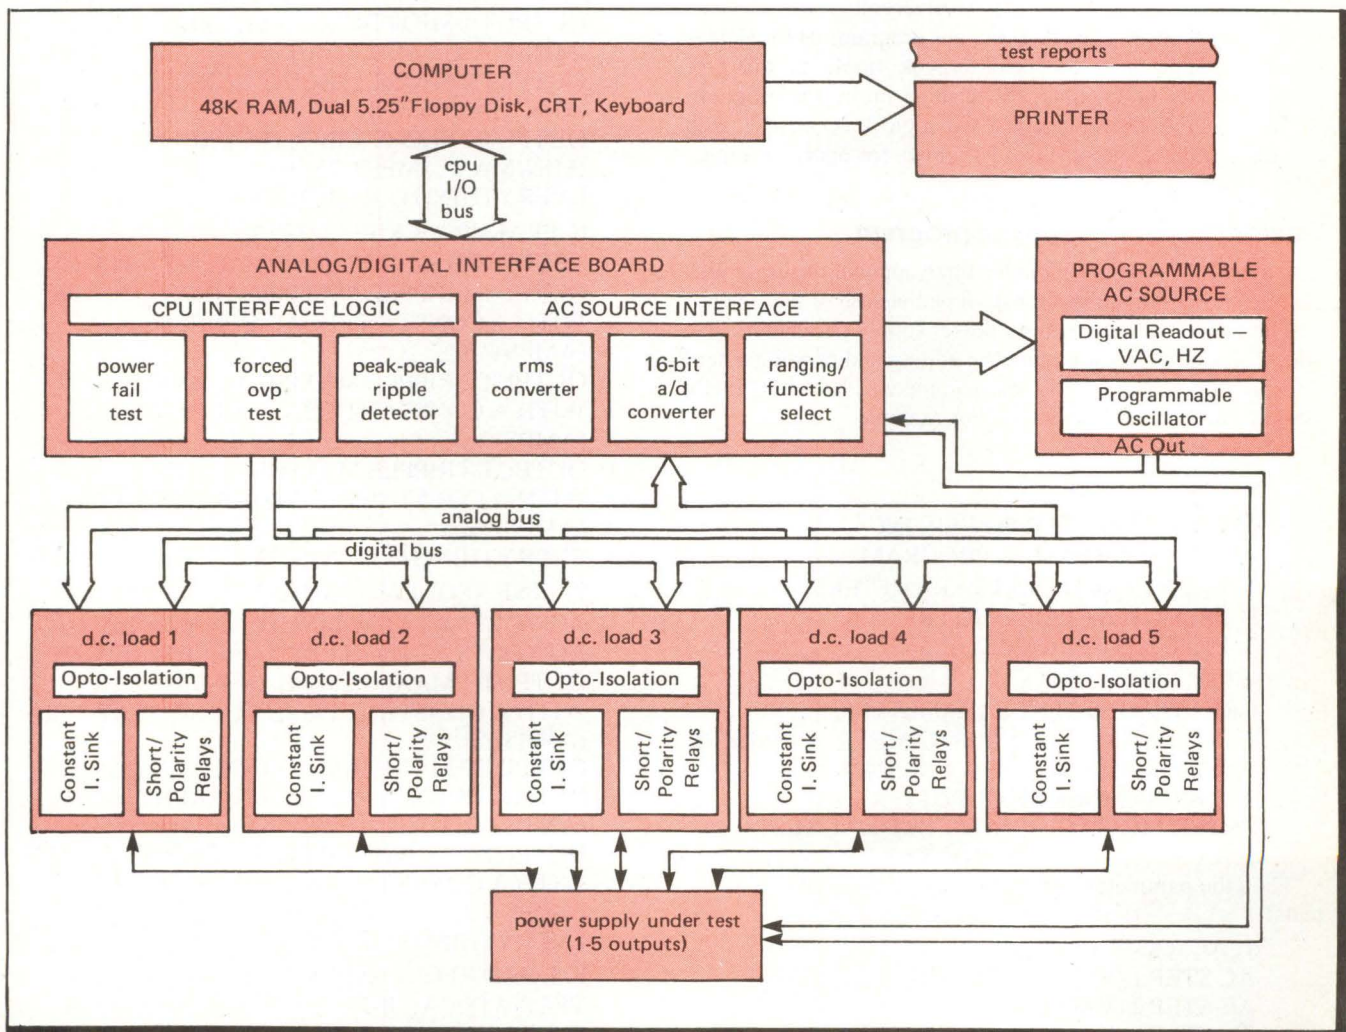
COMPUTER
48K RAM, Dual 5.25" Floppy Disk, CRT, Keyboard

test reports

PRINTER

cpu
I/O
bus

ANALOG/DIGITAL INTERFACE BOARD

CPU INTERFACE LOGIC

AC SOURCE INTERFACE

power fail test

forced ovp test

peak-peak ripple detector

rms converter

16-bit a/d converter

ranging/ function select

PROGRAMMABLE AC SOURCE

Digital Readout — VAC, HZ

Programmable Oscillator

AC Out

analog bus

digital bus

d.c. load 1
Opto-Isolation
Constant I. Sink
Short/ Polarity Relays

d.c. load 2
Opto-Isolation
Constant I. Sink
Short/ Polarity Relays

d.c. load 3
Opto-Isolation
Constant I. Sink
Short/ Polarity Relays

d.c. load 4
Opto-Isolation
Constant I. Sink
Short/ Polarity Relays

d.c. load 5
Opto-Isolation
Constant I. Sink
Short/ Polarity Relays

power supply under test
(1-5 outputs)